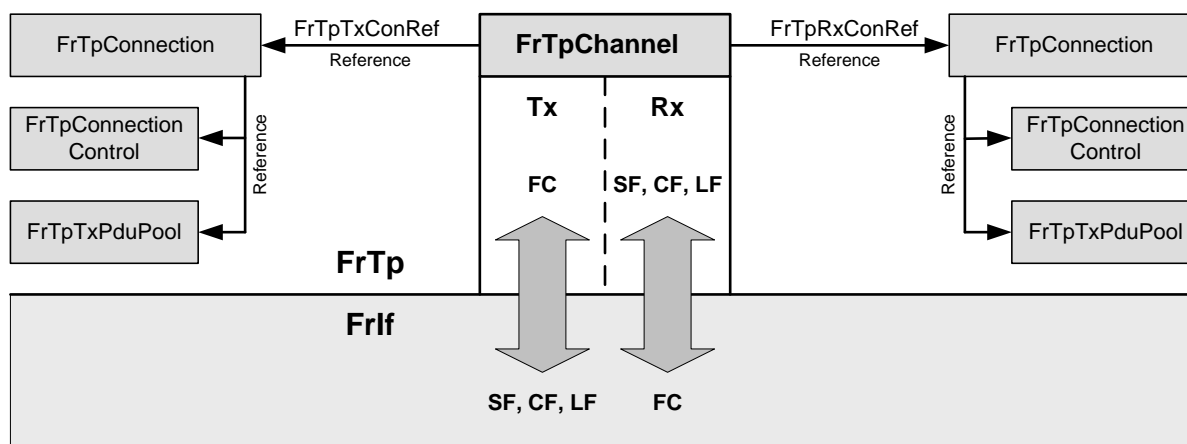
FrTpConnection

FrTpTxConRef

Reference

FrTpChannel

FrTpRxConRef

Reference

FrTpConnection

FrTpConnection Control

Reference

Tx

Rx

Reference

FrTpConnection Control

FC

SF, CF, LF

FrTpTxPduPool

FrTpTxPduPool

FrTp

FrIf

SF, CF, LF

FC